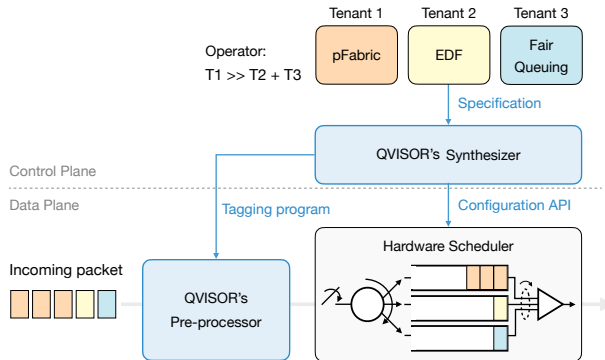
Tenant 1
Tenant 2
Tenant 3

Operator:
T1 >> T2 + T3

pFabric
EDF
Fair Queuing

Specification

QVISOR's Synthesizer

Control Plane
Data Plane

Tagging program
Configuration API

Hardware Scheduler

Incoming packet

QVISOR's Pre-processor